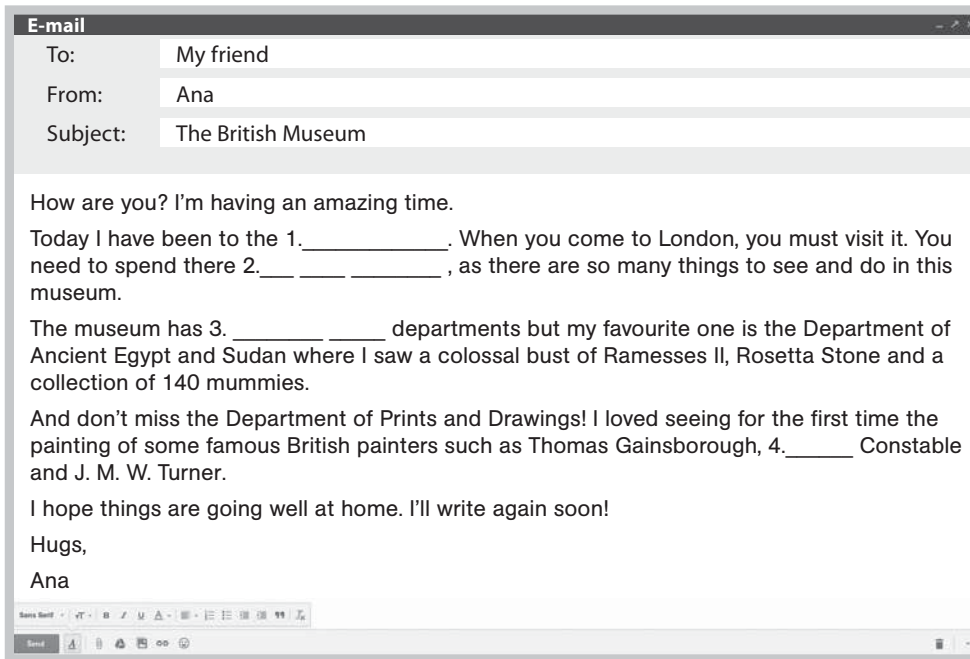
E-mail

To: My friend

From: Ana

Subject: The British Museum

How are you? I'm having an amazing time.

Today I have been to the 1.____________. When you come to London, you must visit it. You need to spend there 2.___ ____ ________ , as there are so many things to see and do in this museum.

The museum has 3. ________ _____ departments but my favourite one is the Department of Ancient Egypt and Sudan where I saw a colossal bust of Ramesses II, Rosetta Stone and a collection of 140 mummies.

And don't miss the Department of Prints and Drawings! I loved seeing for the first time the painting of some famous British painters such as Thomas Gainsborough, 4.______ Constable and J. M. W. Turner.

I hope things are going well at home. I'll write again soon!

Hugs,

Ana

Sans Serif

Send